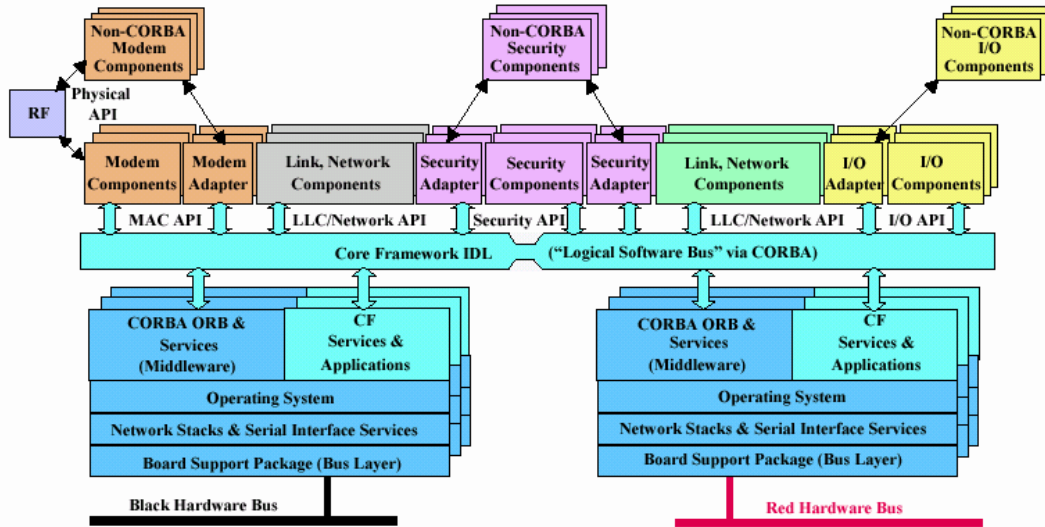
Non-CORBA Modem Components

Non-CORBA Security Components

Non-CORBA I/O Components

RF

Physical API

Modem Components

Modem Adapter

Link, Network Components

Security Adapter

Security Components

Security Adapter

Link, Network Components

I/O Adapter

I/O Components

MAC API

LLC/Network API

Security API

LLC/Network API

I/O API

Core Framework IDL

("Logical Software Bus" via CORBA)

CORBA ORB & Services (Middleware)

CF Services & Applications

Operating System

Network Stacks & Serial Interface Services

Board Support Package (Bus Layer)

Black Hardware Bus

CORBA ORB & Services (Middleware)

CF Services & Applications

Operating System

Network Stacks & Serial Interface Services

Board Support Package (Bus Layer)

Red Hardware Bus